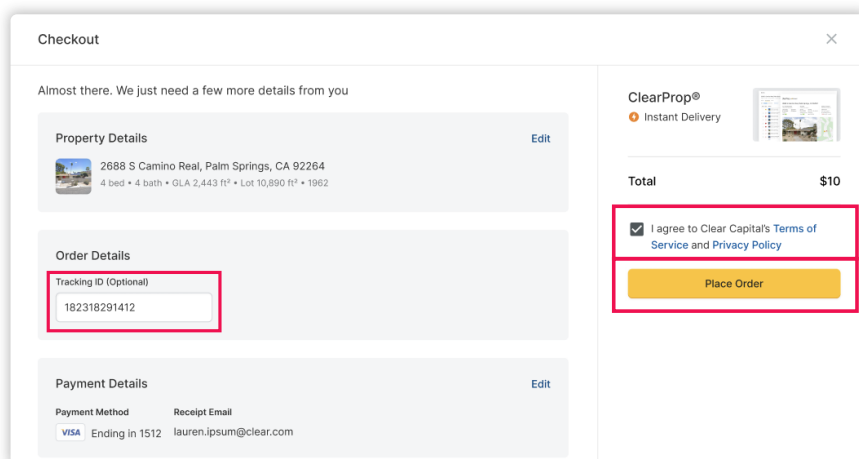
Checkout

×

Almost there. We just need a few more details from you

Property Details

Edit

2688 S Camino Real, Palm Springs, CA 92264

4 bed • 4 bath • GLA 2,443 ft² • Lot 10,890 ft² • 1962

Order Details

Tracking ID (Optional)

182318291412

Payment Details

Edit

Payment Method

VISA Ending in 1512

Receipt Email

lauren.ipsum@clear.com

ClearProp®

Instant Delivery

Total

$10

I agree to Clear Capital's Terms of Service and Privacy Policy

Place Order